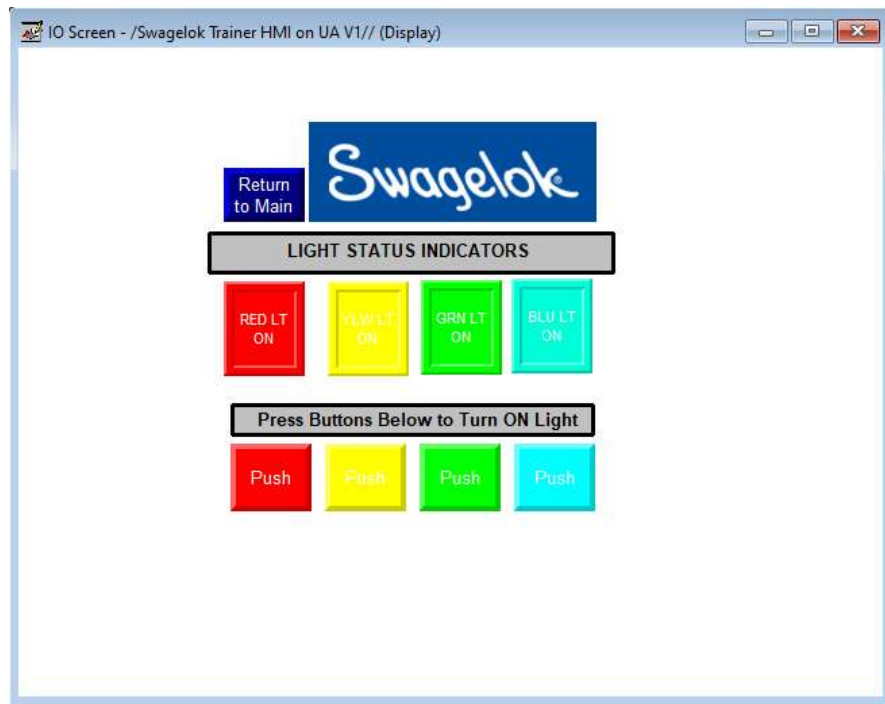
IO Screen - /Swagelok Trainer HMI on UA V1// (Display)

Return to Main

Swagelok

LIGHT STATUS INDICATORS

RED LT ON

YLW LT ON

GRN LT ON

BLU LT ON

Press Buttons Below to Turn ON Light

Push

Push

Push

Push